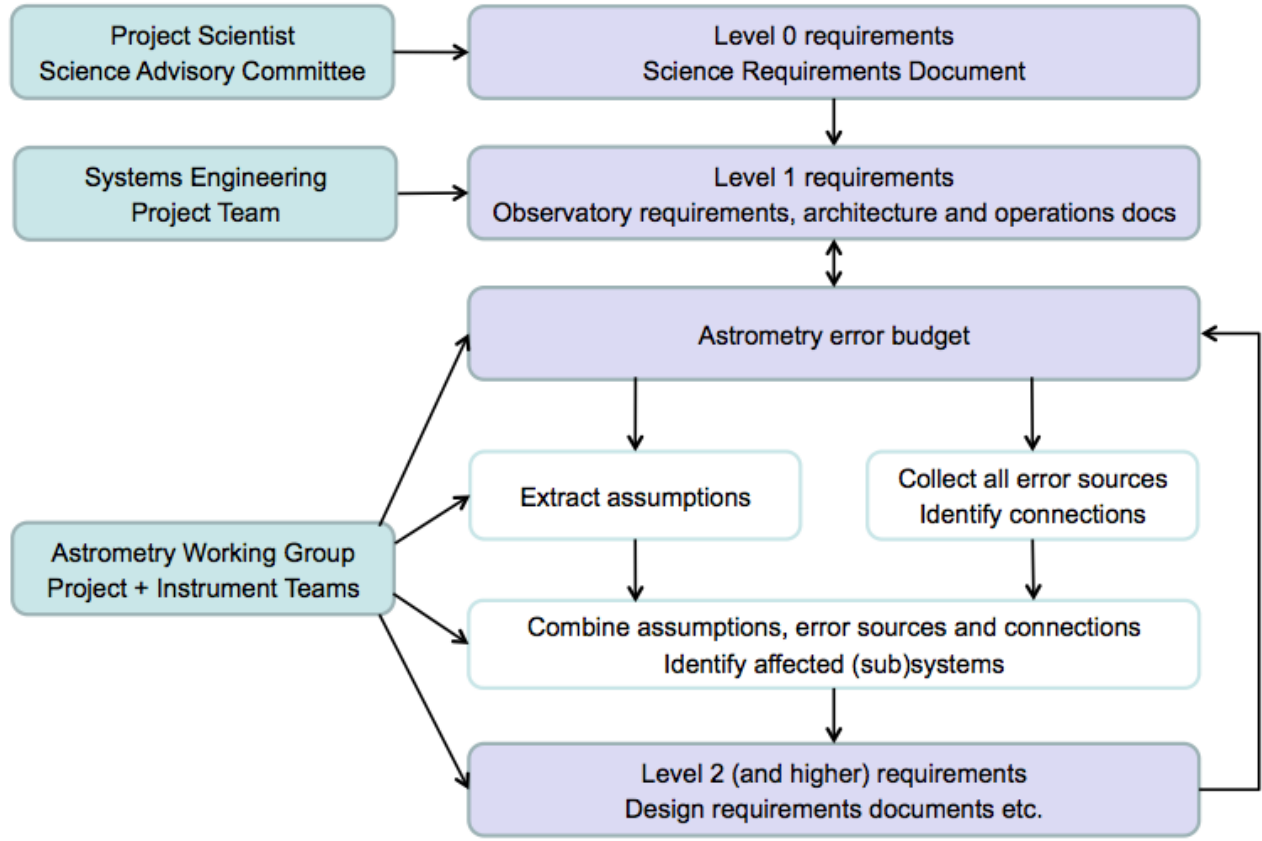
Project Scientist
Science Advisory Committee

Level 0 requirements
Science Requirements Document

Systems Engineering
Project Team

Level 1 requirements
Observatory requirements, architecture and operations docs

Astrometry error budget

Extract assumptions

Collect all error sources
Identify connections

Astrometry Working Group
Project + Instrument Teams

Combine assumptions, error sources and connections
Identify affected (sub)systems

Level 2 (and higher) requirements
Design requirements documents etc.